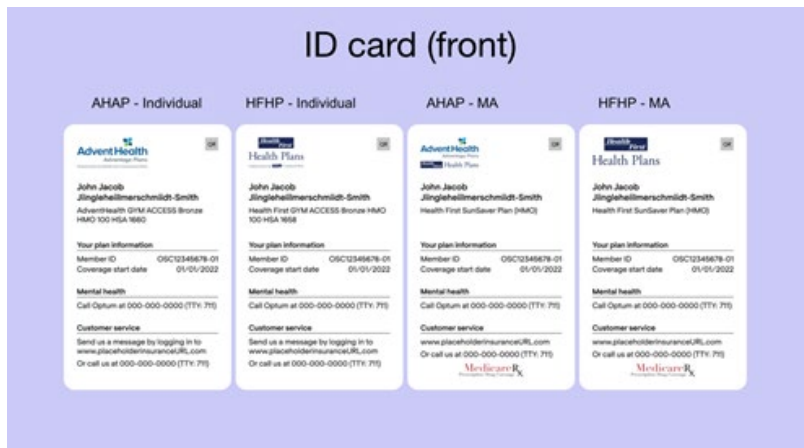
ID card (front)

AHAP - Individual

AdventHealth
Advantage Plans

QR

John Jacob
Jingleheilmerschmidt-Smith
AdventHealth GYM ACCESS Bronze HMO 100 HSA 1660

Your plan information
Member ID OSC12345678-01
Coverage start date 01/01/2022

Mental health
Call Optum at 000-000-0000 (TTY: 711)

Customer service
Send us a message by logging in to www.placeholderinsuranceURL.com
Or call us at 000-000-0000 (TTY: 711)

HFHP - Individual

Health First
Health Plans

QR

John Jacob
Jingleheilmerschmidt-Smith
Health First GYM ACCESS Bronze HMO 100 HSA 1658

Your plan information
Member ID OSC12345678-01
Coverage start date 01/01/2022

Mental health
Call Optum at 000-000-0000 (TTY: 711)

Customer service
Send us a message by logging in to www.placeholderinsuranceURL.com
Or call us at 000-000-0000 (TTY: 711)

AHAP - MA

AdventHealth
Advantage Plans
Health First Health Plans

QR

John Jacob
Jingleheilmerschmidt-Smith
Health First SunSaver Plan (HMO)

Your plan information
Member ID OSC12345678-01
Coverage start date 01/01/2022

Mental health
Call Optum at 000-000-0000 (TTY: 711)

Customer service
www.placeholderinsuranceURL.com
Or call us at 000-000-0000 (TTY: 711)

MedicareRx
Prescription Drug Coverage

HFHP - MA

Health First
Health Plans

QR

John Jacob
Jingleheilmerschmidt-Smith
Health First SunSaver Plan (HMO)

Your plan information
Member ID OSC12345678-01
Coverage start date 01/01/2022

Mental health
Call Optum at 000-000-0000 (TTY: 711)

Customer service
www.placeholderinsuranceURL.com
Or call us at 000-000-0000 (TTY: 711)

MedicareRx
Prescription Drug Coverage